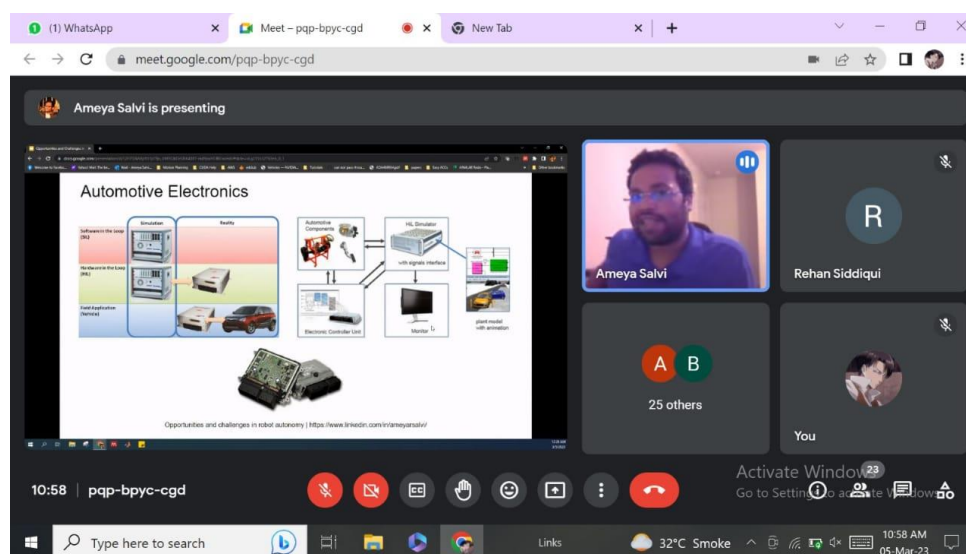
(1) WhatsApp
Meet – pqp-bpyc-cgd
New Tab
meet.google.com/pqp-bpyc-cgd

Ameya Salvi is presenting

Automotive Electronics

Simulation
Reality
Software in the Loop (SIL)
Hardware in the Loop (HIL)
Field Application (Vehicle)
Automotive Components
HIL Simulator
with signals interface
Electronic Controller Unit
Monitor
plant model with animation

Opportunities and challenges in robot autonomy | https://www.linkedin.com/in/ameyansalvi/

Ameya Salvi
R
Rehan Siddiqui
A B
25 others
You

Activate Windows
Go to Settings to activate Windows.
23

10:58 | pqp-bpyc-cgd

Type here to search
Links
32°C Smoke
10:58 AM
05-Mar-23